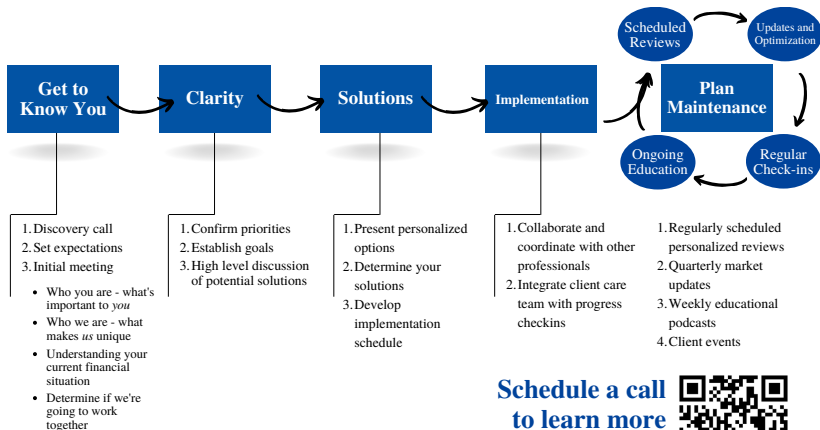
Scheduled Reviews

Updates and Optimization

Get to Know You

Clarity

Solutions

Implementation

Plan Maintenance

Ongoing Education

Regular Check-ins

1. Discovery call
2. Set expectations
3. Initial meeting

- Who you are - what's important to *you*
- Who we are - what makes *us* unique
- Understanding your current financial situation
- Determine if we're going to work together

1. Confirm priorities
2. Establish goals
3. High level discussion of potential solutions

1. Present personalized options
2. Determine your solutions
3. Develop implementation schedule

1. Collaborate and coordinate with other professionals
2. Integrate client care team with progress checkins

1. Regularly scheduled personalized reviews
2. Quarterly market updates
3. Weekly educational podcasts
4. Client events

Schedule a call to learn more